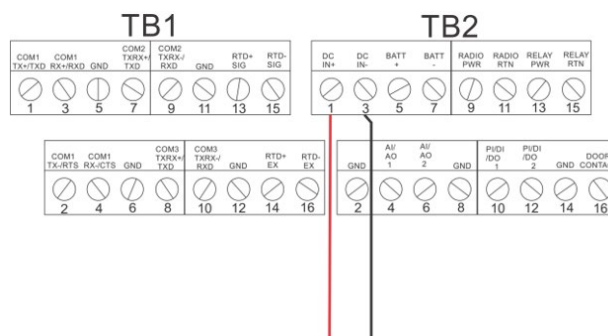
TB1

COM1 TX+/TXD
COM1 RX+/RXD
GND
COM2 TXRX+/ TXD
COM2 TXRX-/ RXD
GND
RTD+ SIG
RTD- SIG

1 3 5 7 9 11 13 15

COM1 TX-/RTS
COM1 RX-/CTS
GND
COM3 TXRX+/ TXD
COM3 TXRX-/ RXD
GND
RTD+ EX
RTD- EX

2 4 6 8 10 12 14 16

TB2

DC IN+
DC IN-
BATT +
BATT -
RADIO PWR
RADIO RTN
RELAY PWR
RELAY RTN

1 3 5 7 9 11 13 15

GND
AI/ AO 1
AI/ AO 2
GND
PI/DI /DO 1
PI/DI /DO 2
GND
DOOR CONTA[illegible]

2 4 6 8 10 12 14 16